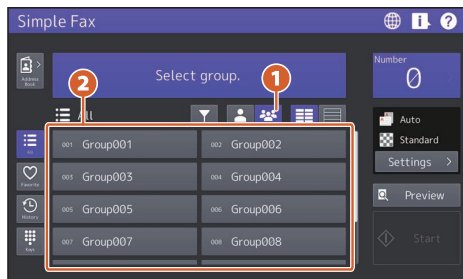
Simple Fax

Address Book

Select group.

Number
0

All

001 Group001
002 Group002
003 Group003
004 Group004
005 Group005
006 Group006
007 Group007
008 Group008

All

Favorite

History

Auto
Standard
Settings

Preview

Start

2
1